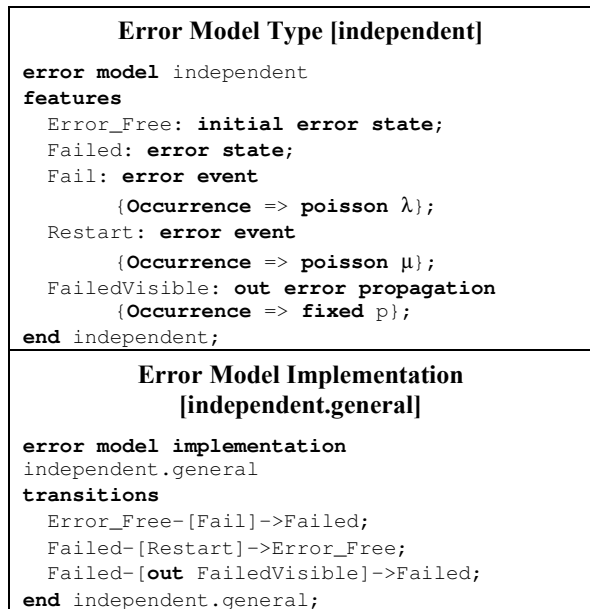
Error Model Type [independent]

error model independent
features
  Error_Free: initial error state;
  Failed: error state;
  Fail: error event
        {Occurrence => poisson λ};
  Restart: error event
        {Occurrence => poisson μ};
  FailedVisible: out error propagation
        {Occurrence => fixed p};
end independent;

Error Model Implementation [independent.general]

error model implementation
independent.general
transitions
  Error_Free-[Fail]->Failed;
  Failed-[Restart]->Error_Free;
  Failed-[out FailedVisible]->Failed;
end independent.general;